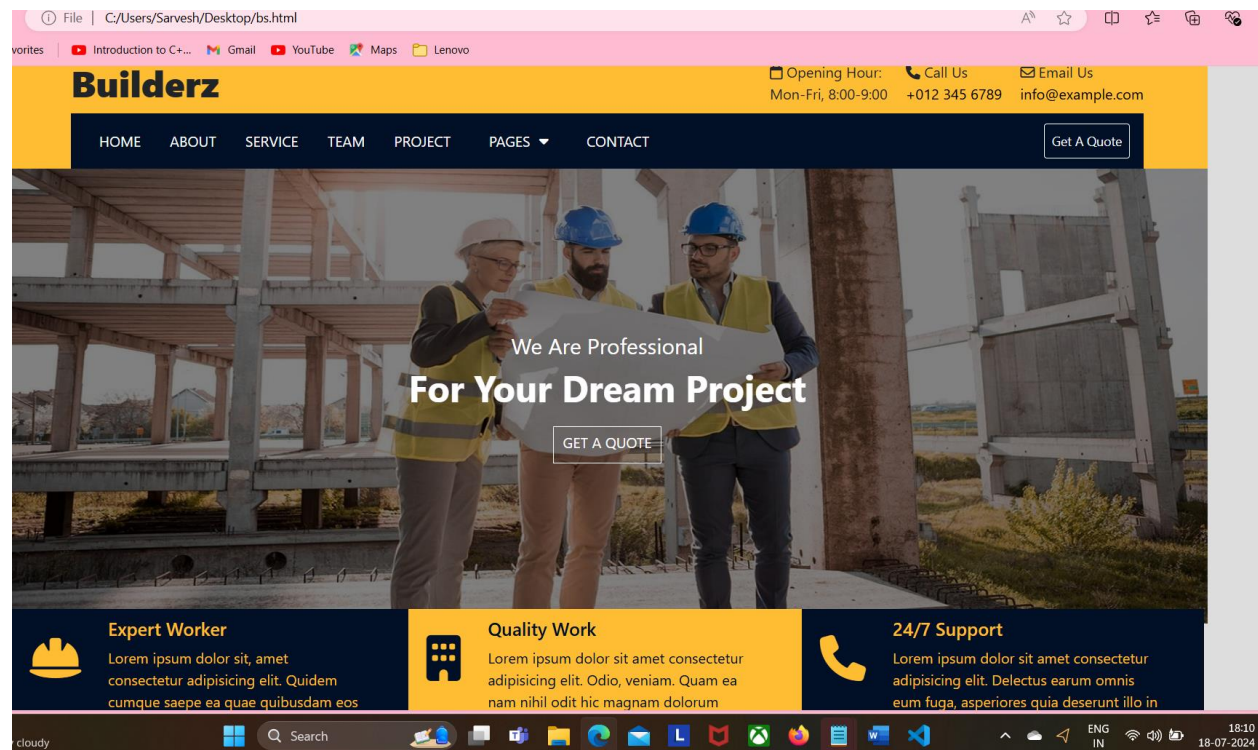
File | C:/Users/Sarvesh/Desktop/bs.html

vorites | Introduction to C+... Gmail YouTube Maps Lenovo

Builderz

Opening Hour: Mon-Fri, 8:00-9:00

Call Us +012 345 6789

Email Us info@example.com

HOME ABOUT SERVICE TEAM PROJECT PAGES CONTACT Get A Quote

We Are Professional

For Your Dream Project

GET A QUOTE

Expert Worker

Lorem ipsum dolor sit, amet consectetur adipisicing elit. Quidem cumque saepe ea quae quibusdam eos

Quality Work

Lorem ipsum dolor sit amet consectetur adipisicing elit. Odio, veniam. Quam ea nam nihil odit hic magnam dolorum

24/7 Support

Lorem ipsum dolor sit amet consectetur adipisicing elit. Delectus earum omnis eum fuga, asperiores quia deserunt illo in

cloudy

Search

ENG IN

18:10 18-07-2024